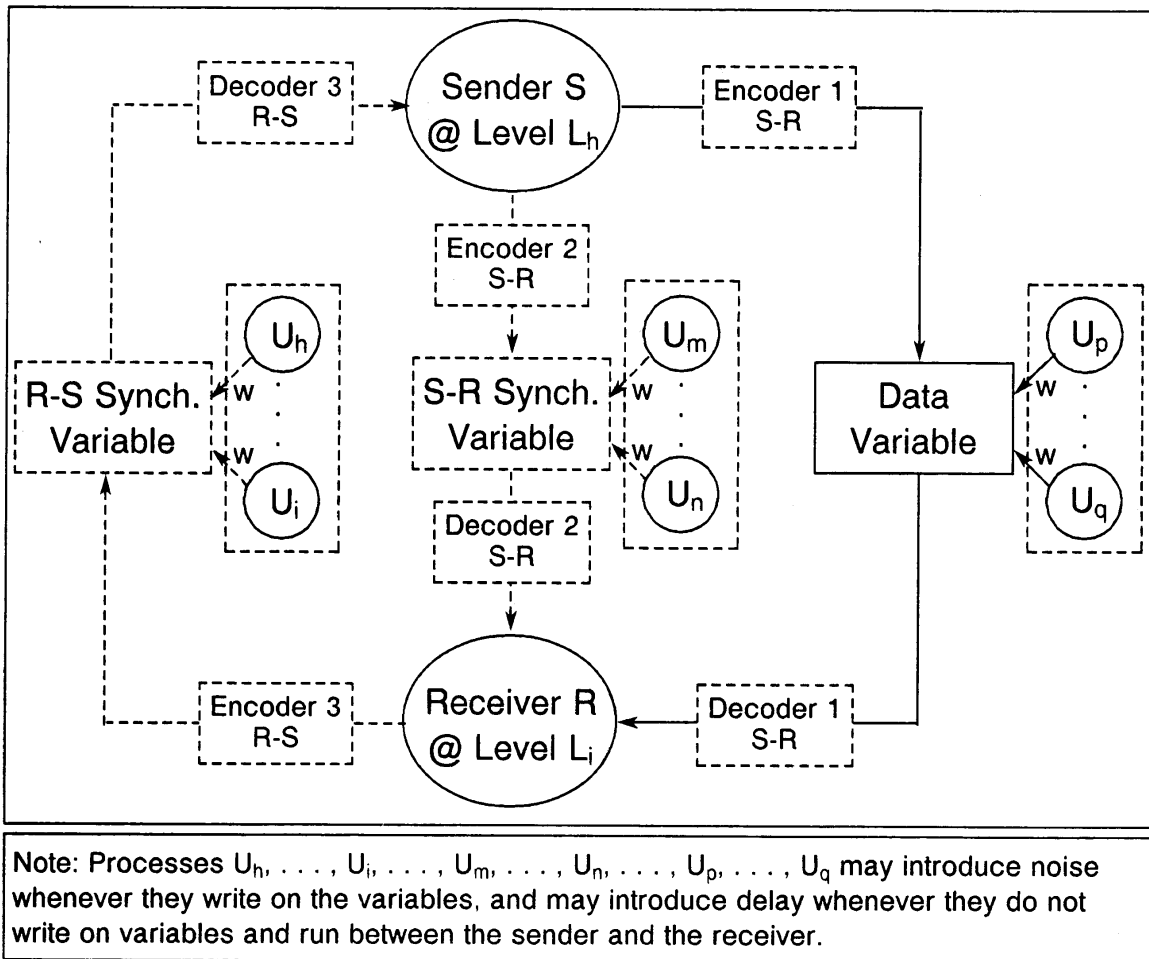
Decoder 3
R-S

Sender S
@ Level $L_h$

Encoder 1
S-R

Encoder 2
S-R

$U_h$

w

w

$U_i$

R-S Synch.
Variable

$U_m$

w

w

$U_n$

S-R Synch.
Variable

$U_p$

w

w

$U_q$

Data
Variable

Decoder 2
S-R

Encoder 3
R-S

Receiver R
@ Level $L_i$

Decoder 1
S-R

Note: Processes $U_h$, . . . , $U_i$, . . . , $U_m$, . . . , $U_n$, . . . , $U_p$, . . . , $U_q$ may introduce noise whenever they write on the variables, and may introduce delay whenever they do not write on variables and run between the sender and the receiver.